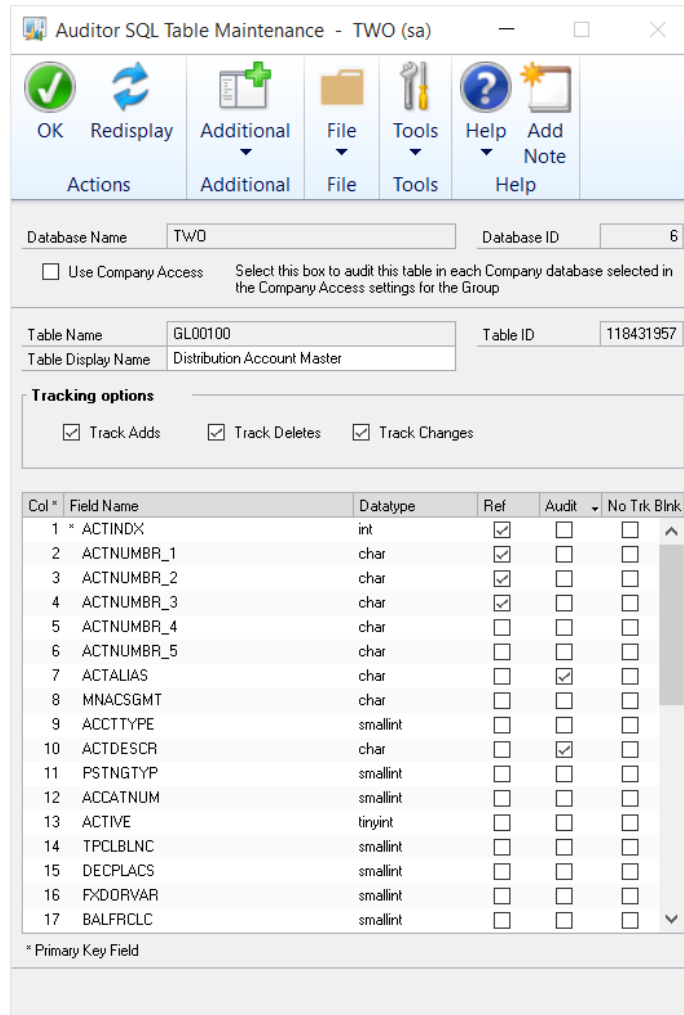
Auditor SQL Table Maintenance - TWO (sa)

OK Redisplay
Actions

Additional
Additional

File
File

Tools
Tools

Help Add Note
Help

Database Name TWO
Database ID 6

Use Company Access
Select this box to audit this table in each Company database selected in the Company Access settings for the Group

Table Name GL00100
Table ID 118431957
Table Display Name Distribution Account Master

Tracking options
Track Adds Track Deletes Track Changes

| Col * | Field Name | Datatype | Ref | Audit | No Trk Blnk |
|---|---|---|---|---|---|
| 1 | * ACTINDX | int | ☑ | ☐ | ☐ |
| 2 | ACTNUMBR_1 | char | ☑ | ☐ | ☐ |
| 3 | ACTNUMBR_2 | char | ☑ | ☐ | ☐ |
| 4 | ACTNUMBR_3 | char | ☑ | ☐ | ☐ |
| 5 | ACTNUMBR_4 | char | ☐ | ☐ | ☐ |
| 6 | ACTNUMBR_5 | char | ☐ | ☐ | ☐ |
| 7 | ACTALIAS | char | ☐ | ☑ | ☐ |
| 8 | MNACSGMT | char | ☐ | ☐ | ☐ |
| 9 | ACCTTYPE | smallint | ☐ | ☐ | ☐ |
| 10 | ACTDESCR | char | ☐ | ☑ | ☐ |
| 11 | PSTNGTYP | smallint | ☐ | ☐ | ☐ |
| 12 | ACCATNUM | smallint | ☐ | ☐ | ☐ |
| 13 | ACTIVE | tinyint | ☐ | ☐ | ☐ |
| 14 | TPCLBLNC | smallint | ☐ | ☐ | ☐ |
| 15 | DECPLACS | smallint | ☐ | ☐ | ☐ |
| 16 | FXDORVAR | smallint | ☐ | ☐ | ☐ |
| 17 | BALFRCLC | smallint | ☐ | ☐ | ☐ |

* Primary Key Field